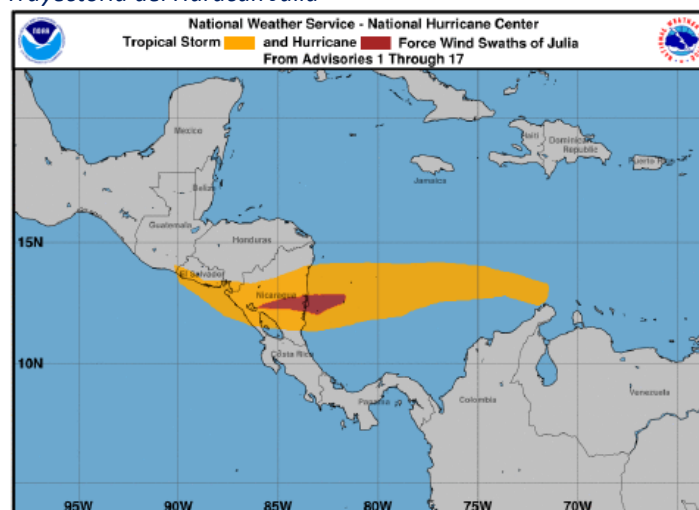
Trayectoria del Huracán Julia

National Weather Service - National Hurricane Center
Tropical Storm and Hurricane Force Wind Swaths of Julia
From Advisories 1 Through 17

Mexico
Belize
Guatemala
Honduras
El Salvador
Nicaragua
Costa Rica
Panama
Colombia
Venezuela
Jamaica
Haiti
Dominican Republic
Puerto Rico

15N
10N
95W
90W
85W
80W
75W
70W